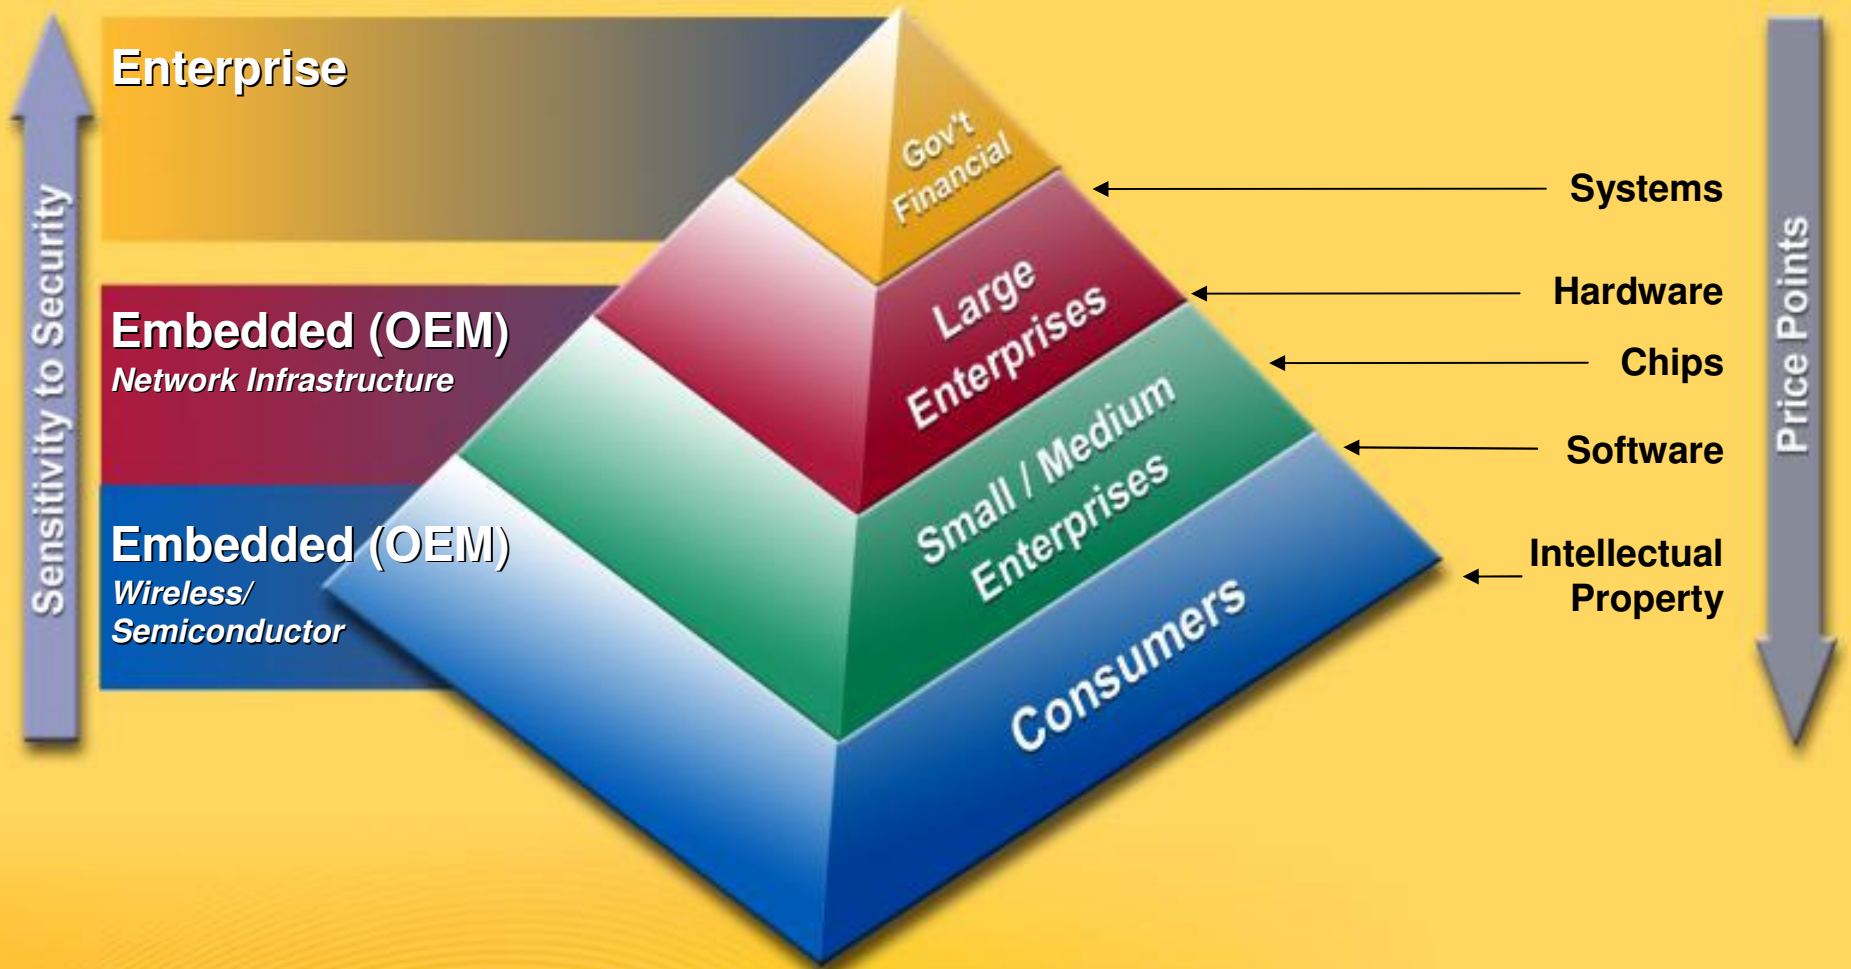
Sensitivity to Security

Enterprise

Embedded (OEM)
Network Infrastructure

Embedded (OEM)
Wireless/
Semiconductor

Gov't
Financial

Large
Enterprises

Small / Medium
Enterprises

Consumers

Systems

Hardware

Chips

Software

Intellectual
Property

Price Points